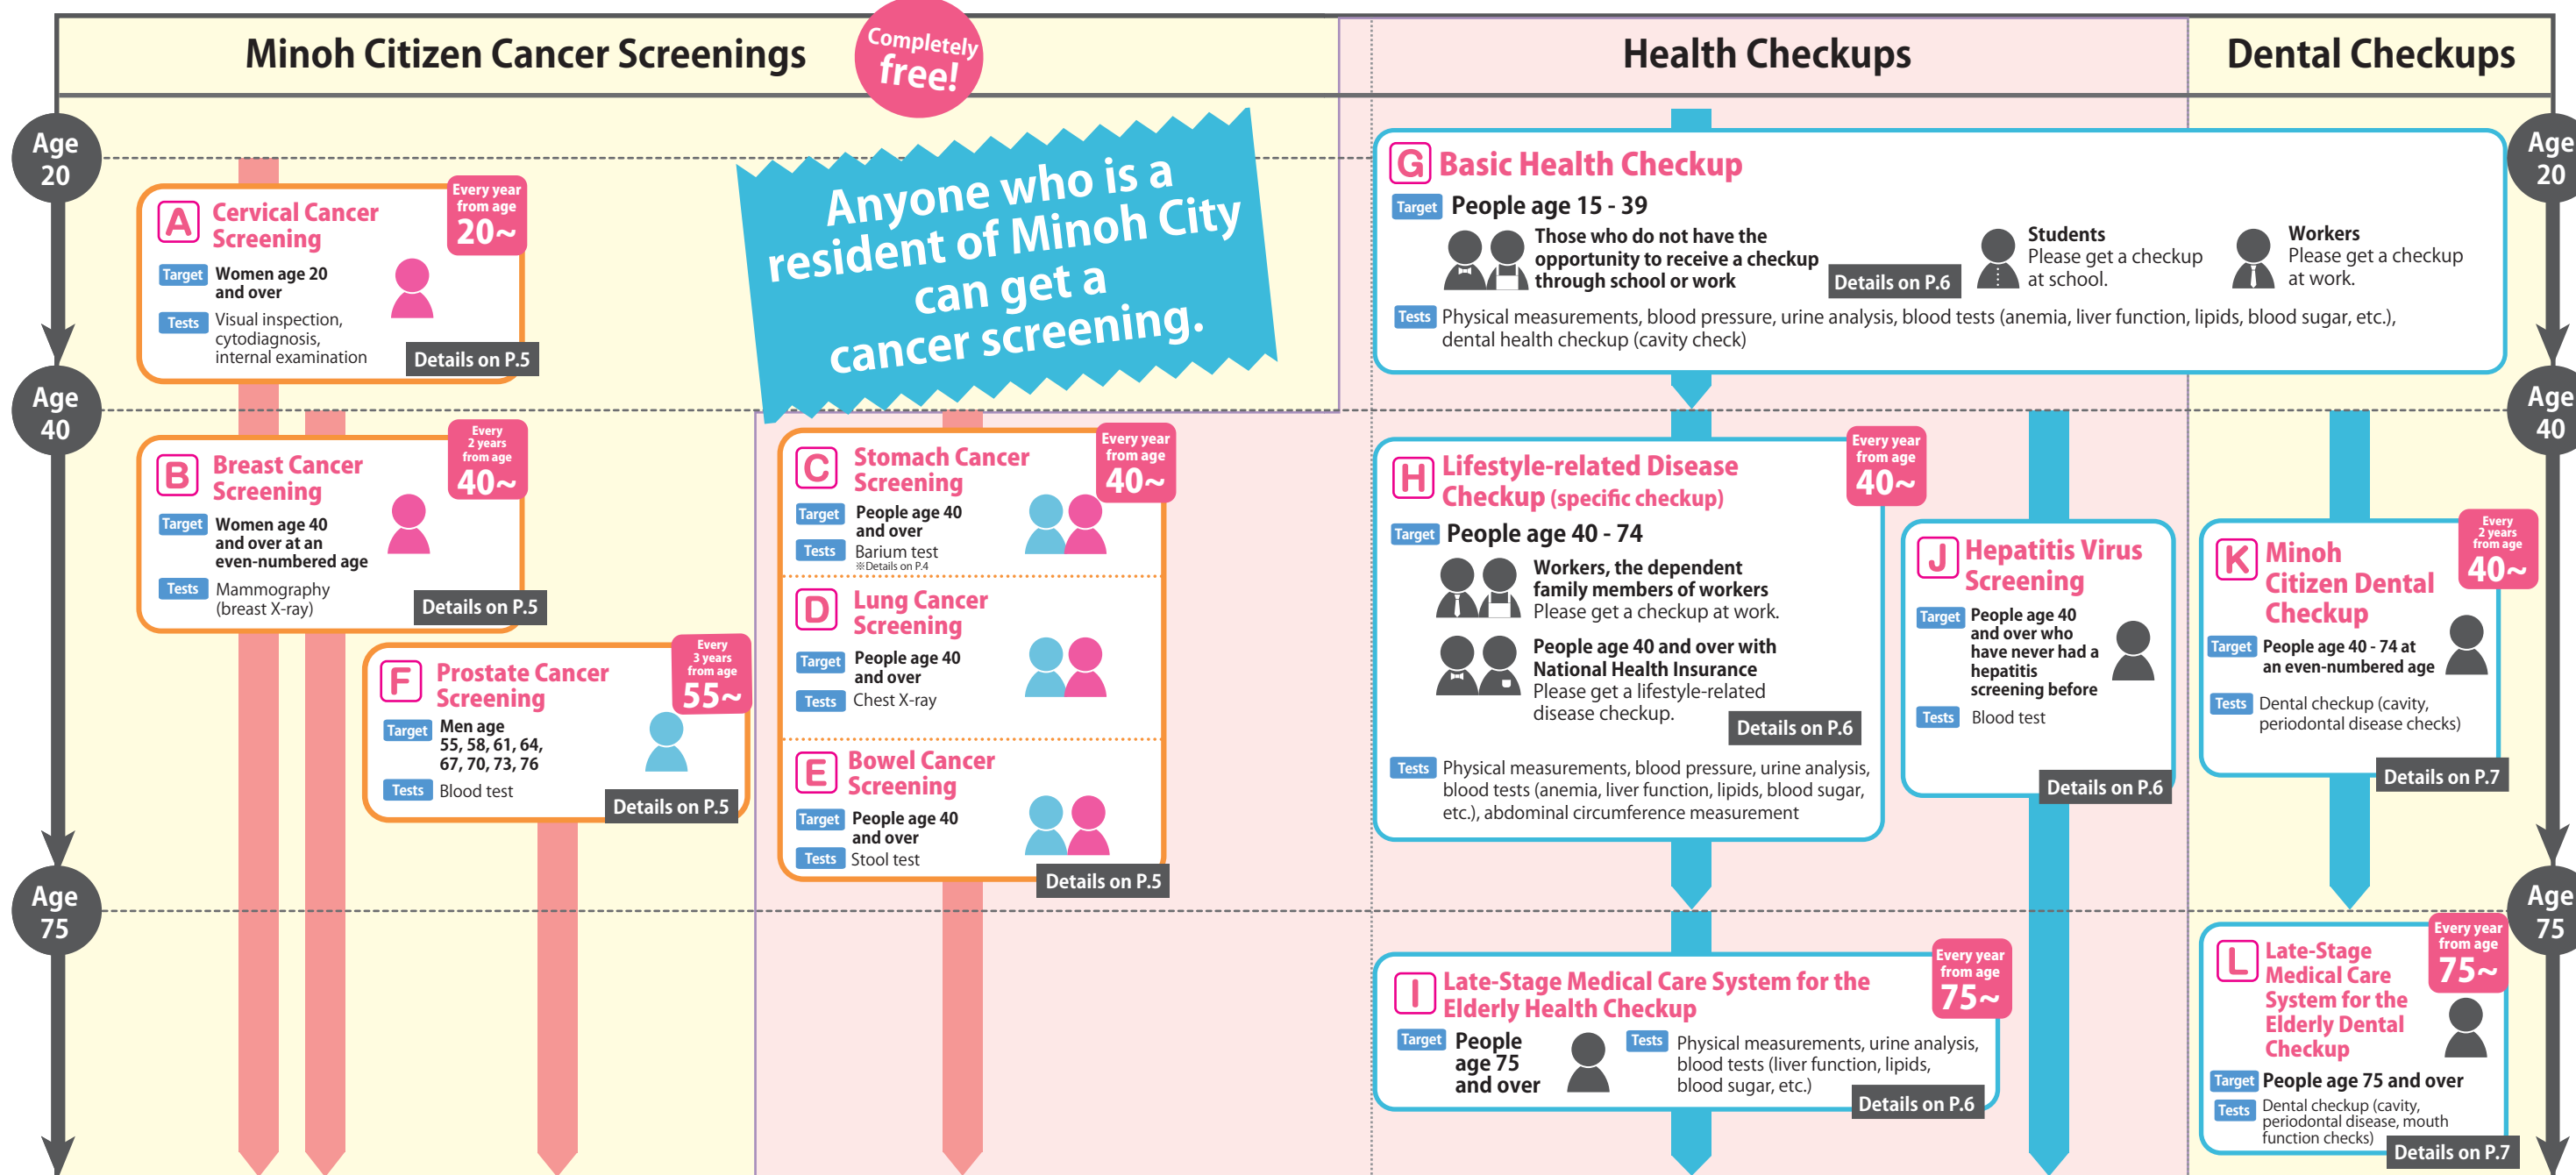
Minoh Citizen Cancer Screenings

Completely free!

Health Checkups

Dental Checkups

Age 20

Age 40

Age 75

Age 20

Age 40

Age 75

Anyone who is a resident of Minoh City can get a cancer screening.

A Cervical Cancer Screening
Every year from age 20~
Target Women age 20 and over
Tests Visual inspection, cytodiagnosis, internal examination
Details on P.5

B Breast Cancer Screening
Every 2 years from age 40~
Target Women age 40 and over at an even-numbered age
Tests Mammography (breast X-ray)
Details on P.5

F Prostate Cancer Screening
Every 3 years from age 55~
Target Men age 55, 58, 61, 64, 67, 70, 73, 76
Tests Blood test
Details on P.5

C Stomach Cancer Screening
Every year from age 40~
Target People age 40 and over
Tests Barium test
※Details on P.4

D Lung Cancer Screening
Target People age 40 and over
Tests Chest X-ray

E Bowel Cancer Screening
Target People age 40 and over
Tests Stool test
Details on P.5

G Basic Health Checkup
Target People age 15 - 39
Those who do not have the opportunity to receive a checkup through school or work
Details on P.6
Students
Please get a checkup at school.
Workers
Please get a checkup at work.
Tests Physical measurements, blood pressure, urine analysis, blood tests (anemia, liver function, lipids, blood sugar, etc.), dental health checkup (cavity check)

H Lifestyle-related Disease Checkup (specific checkup)
Every year from age 40~
Target People age 40 - 74
Workers, the dependent family members of workers
Please get a checkup at work.
People age 40 and over with National Health Insurance
Please get a lifestyle-related disease checkup.
Details on P.6
Tests Physical measurements, blood pressure, urine analysis, blood tests (anemia, liver function, lipids, blood sugar, etc.), abdominal circumference measurement

J Hepatitis Virus Screening
Target People age 40 and over who have never had a hepatitis screening before
Tests Blood test
Details on P.6

K Minoh Citizen Dental Checkup
Every 2 years from age 40~
Target People age 40 - 74 at an even-numbered age
Tests Dental checkup (cavity, periodontal disease checks)
Details on P.7

I Late-Stage Medical Care System for the Elderly Health Checkup
Every year from age 75~
Target People age 75 and over
Tests Physical measurements, urine analysis, blood tests (liver function, lipids, blood sugar, etc.)
Details on P.6

L Late-Stage Medical Care System for the Elderly Dental Checkup
Every year from age 75~
Target People age 75 and over
Tests Dental checkup (cavity, periodontal disease, mouth function checks)
Details on P.7